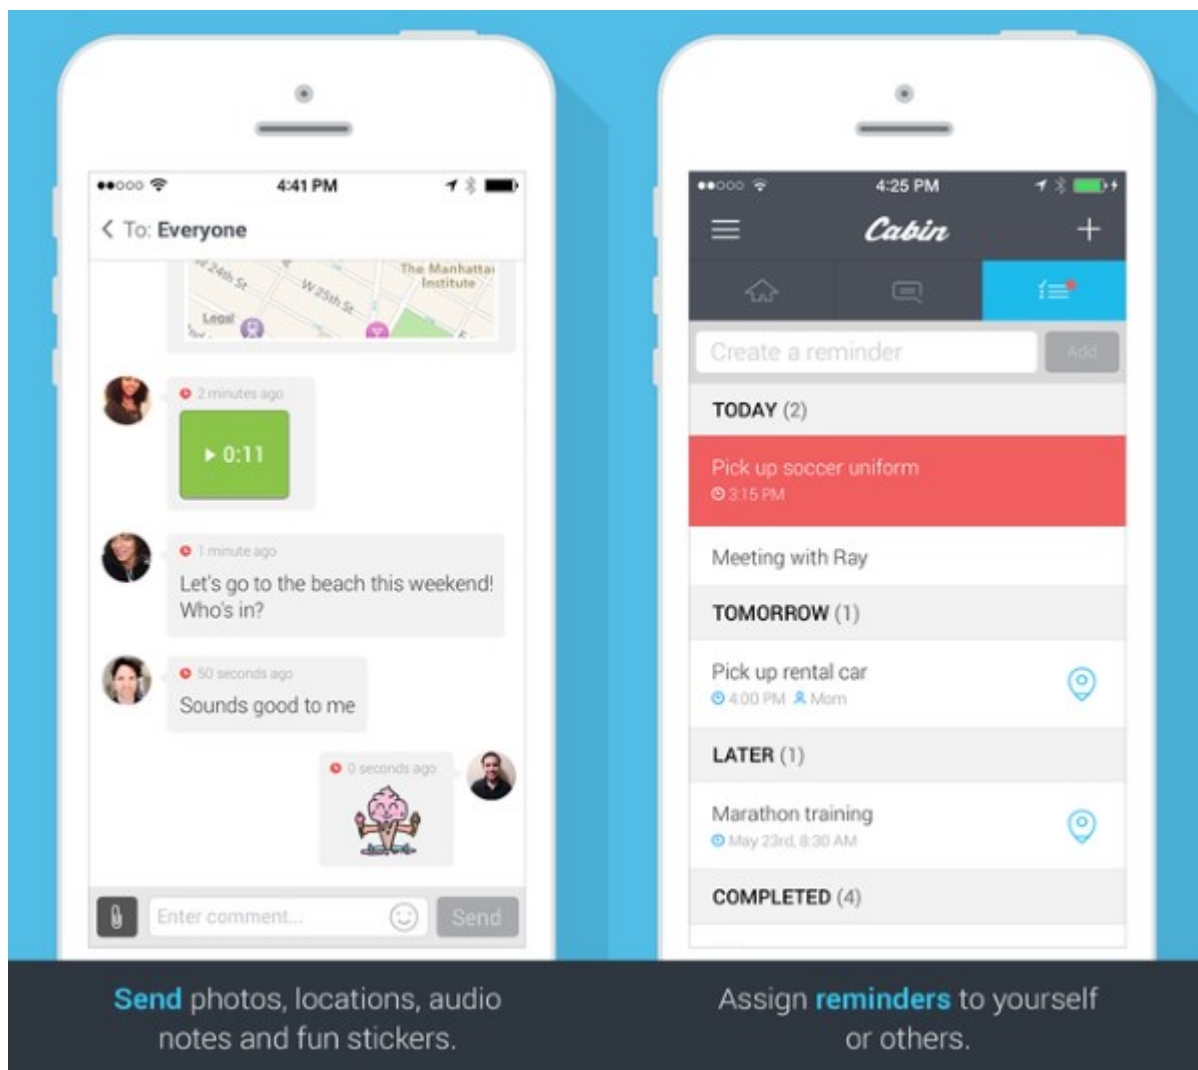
4:41 PM

To: Everyone

W 24th St
W 25th St
The Manhattan Institute
Legal

2 minutes ago

0:11

1 minute ago

Let's go to the beach this weekend! Who's in?

50 seconds ago

Sounds good to me

0 seconds ago

Enter comment...

Send

4:25 PM

Cabin

Create a reminder

Add

TODAY (2)

Pick up soccer uniform
3:15 PM

Meeting with Ray

TOMORROW (1)

Pick up rental car
4:00 PM Mom

LATER (1)

Marathon training
May 23rd, 8:30 AM

COMPLETED (4)

Send photos, locations, audio notes and fun stickers.

Assign reminders to yourself or others.